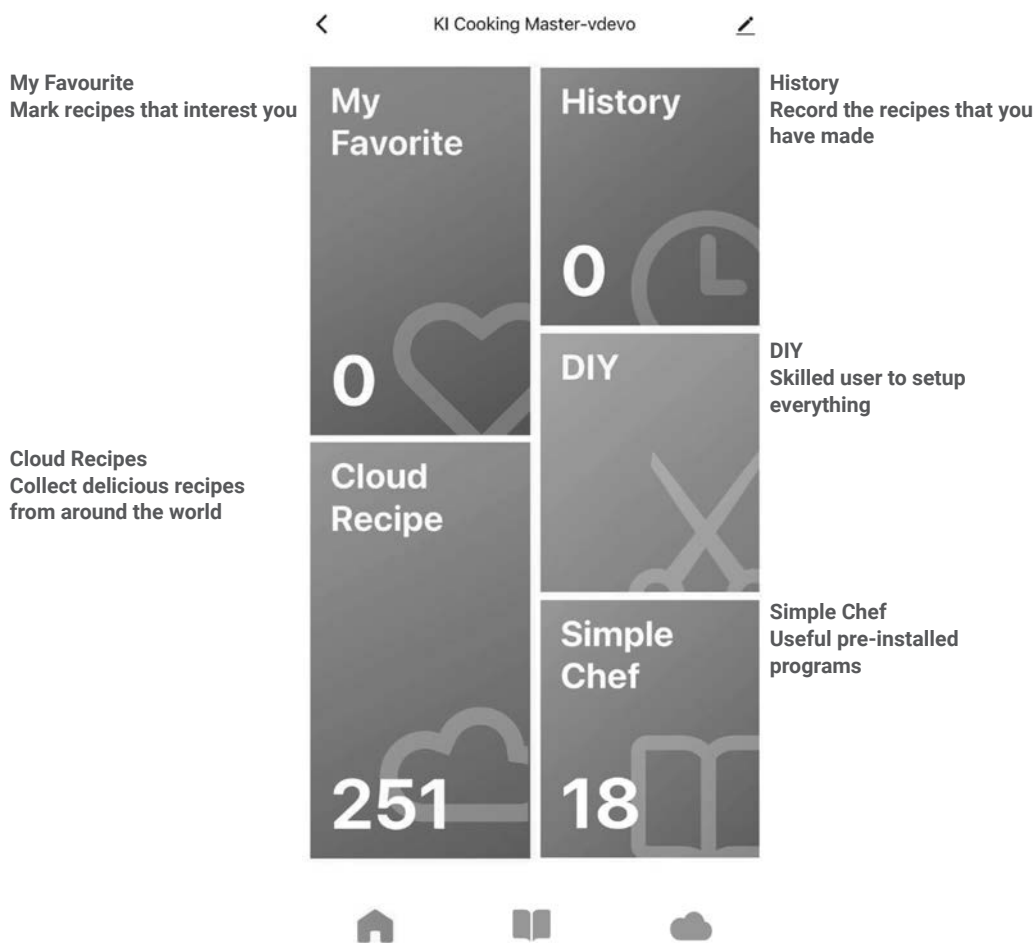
KI Cooking Master-vdevo

My Favourite
Mark recipes that interest you

My Favorite

0

History

0

History
Record the recipes that you have made

DIY

DIY
Skilled user to setup everything

Cloud Recipes
Collect delicious recipes from around the world

Cloud Recipe

251

Simple Chef

18

Simple Chef
Useful pre-installed programs